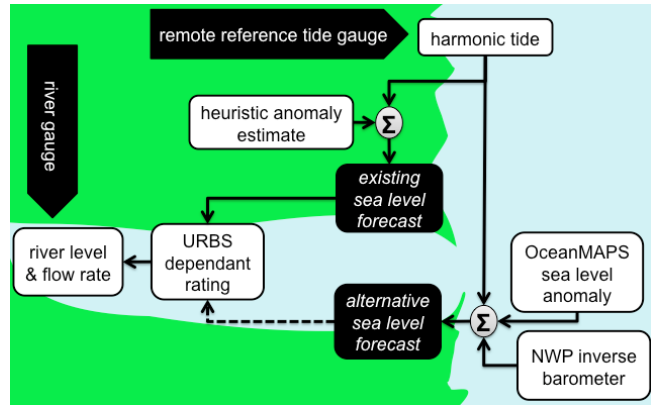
remote reference tide gauge

harmonic tide

river gauge

heuristic anomaly estimate

$\Sigma$

existing sea level forecast

river level & flow rate

URBS dependant rating

OceanMAPS sea level anomaly

alternative sea level forecast

$\Sigma$

NWP inverse barometer